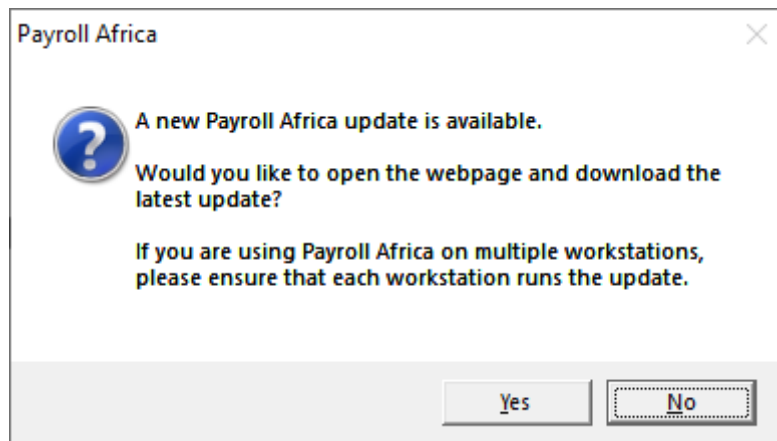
Payroll Africa

A new Payroll Africa update is available.

Would you like to open the webpage and download the latest update?

If you are using Payroll Africa on multiple workstations, please ensure that each workstation runs the update.

Yes

No